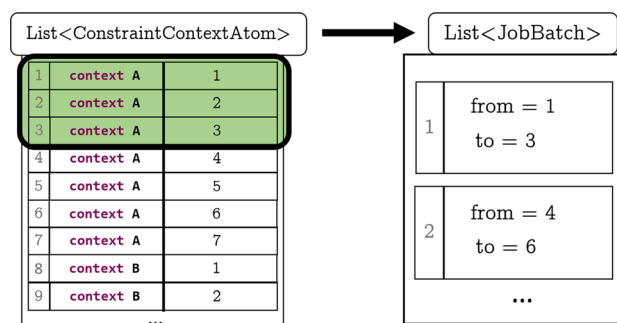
List<ConstraintContextAtom>

| 1 | context A | 1 |
|---|---|---|
| 2 | context A | 2 |
| 3 | context A | 3 |
| 4 | context A | 4 |
| 5 | context A | 5 |
| 6 | context A | 6 |
| 7 | context A | 7 |
| 8 | context B | 1 |
| 9 | context B | 2 |

...

List<JobBatch>

1 from = 1 to = 3

2 from = 4 to = 6

...